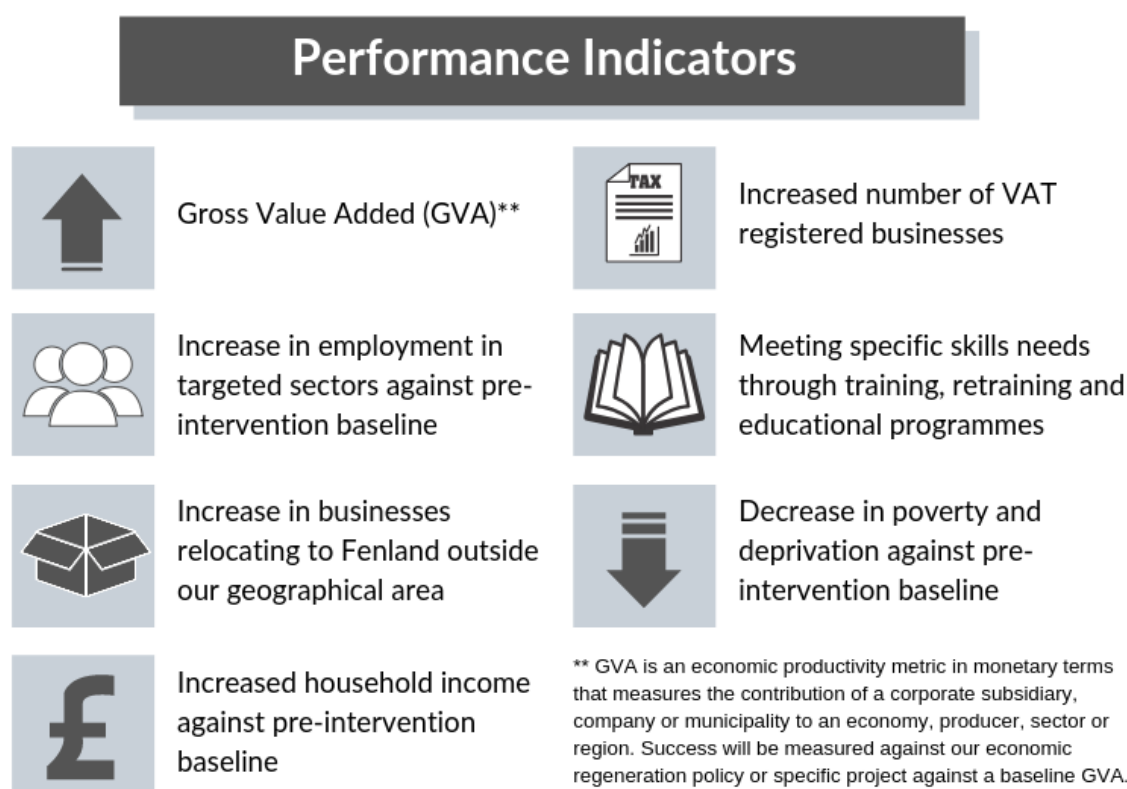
Performance Indicators

Gross Value Added (GVA)**

Increase in employment in targeted sectors against pre-intervention baseline

Increase in businesses relocating to Fenland outside our geographical area

£

Increased household income against pre-intervention baseline

TAX

Increased number of VAT registered businesses

Meeting specific skills needs through training, retraining and educational programmes

Decrease in poverty and deprivation against pre-intervention baseline

** GVA is an economic productivity metric in monetary terms that measures the contribution of a corporate subsidiary, company or municipality to an economy, producer, sector or region. Success will be measured against our economic regeneration policy or specific project against a baseline GVA.